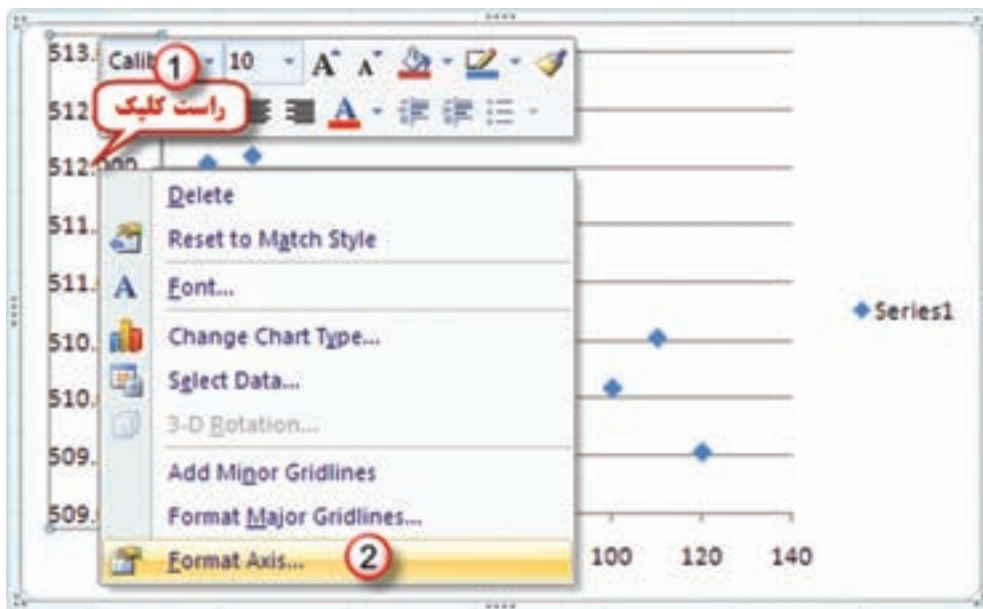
513.
512
512.000
511.
511.
510.
510.
509.
509.

Calib 1 10 A A

راست کلیک

Delete
Reset to Match Style
Font...
Change Chart Type...
Select Data...
3-D Rotation...
Add Minor Gridlines
Format Major Gridlines...
Format Axis... 2

100 120 140

Series1